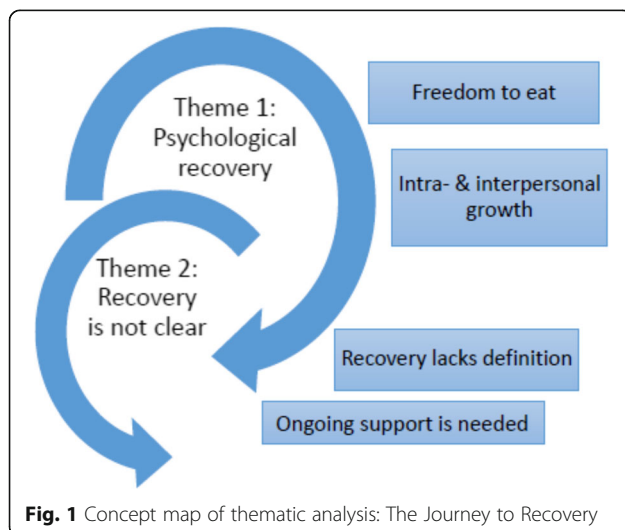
Theme 1: Psychological recovery

Freedom to eat

Intra- & interpersonal growth

Theme 2: Recovery is not clear

Recovery lacks definition

Ongoing support is needed

**Fig. 1** Concept map of thematic analysis: The Journey to Recovery